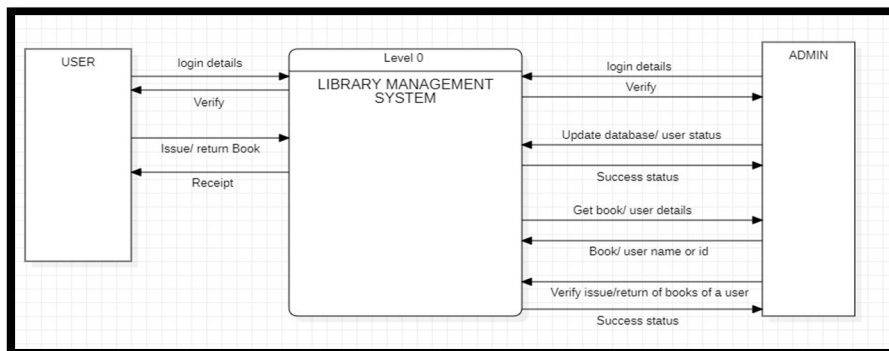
USER

login details

Verify

Issue/ return Book

Receipt

Level 0

LIBRARY MANAGEMENT SYSTEM

login details

Verify

Update database/ user status

Success status

Get book/ user details

Book/ user name or id

Verify issue/return of books of a user

Success status

ADMIN